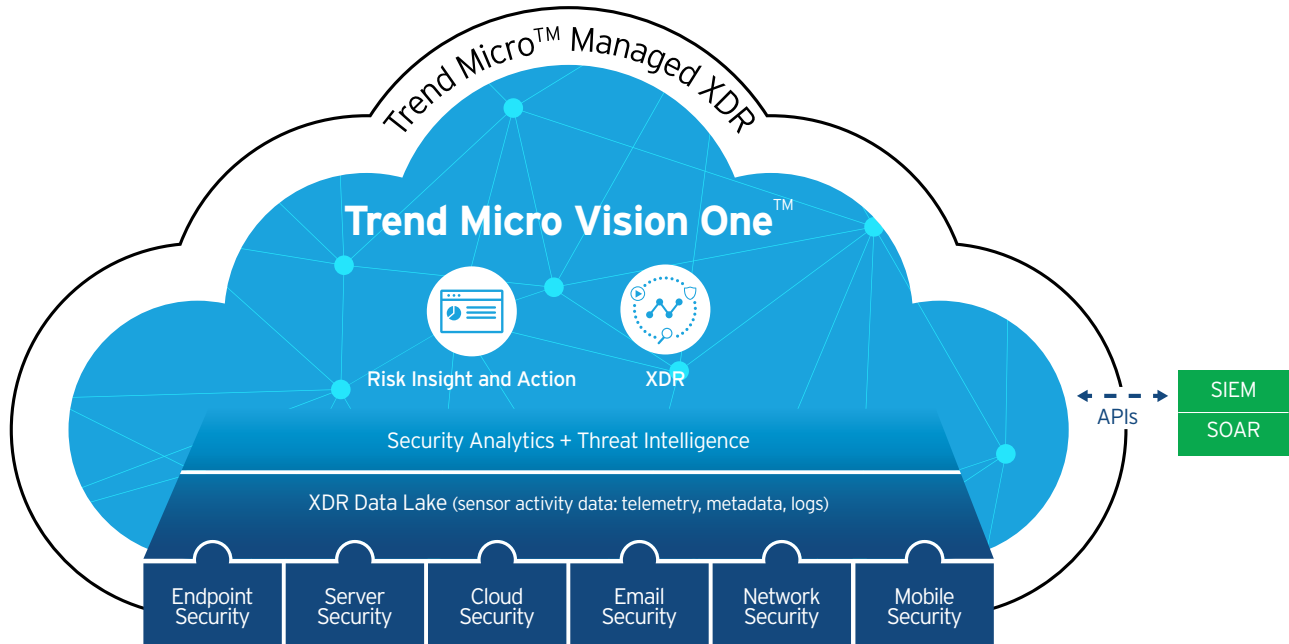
Trend Micro$^{TM}$ Managed XDR

Trend Micro Vision One$^{TM}$

Risk Insight and Action

XDR

APIs

SIEM

SOAR

Security Analytics + Threat Intelligence

XDR Data Lake (sensor activity data: telemetry, metadata, logs)

| Endpoint Security | Server Security | Cloud Security | Email Security | Network Security | Mobile Security |
|---|---|---|---|---|---|